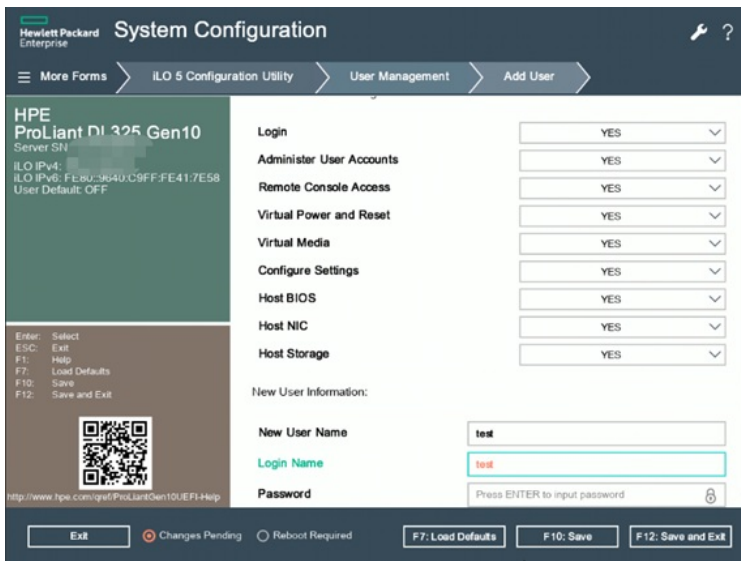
Hewlett Packard Enterprise System Configuration

More Forms | iLO 5 Configuration Utility | User Management | Add User

HPE
ProLiant DL325 Gen10
Server SN: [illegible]
iLO IPv4: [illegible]
iLO IPv6: FE80::9640:C9FF:FE41:7E58
User Default: OFF

Enter: Select
ESC: Exit
F1: Help
F7: Load Defaults
F10: Save
F12: Save and Exit

http://www.hpe.com/qref/ProLiantGen10UEFI-Help

| | |
|---|---|
| Login | YES |
| Administer User Accounts | YES |
| Remote Console Access | YES |
| Virtual Power and Reset | YES |
| Virtual Media | YES |
| Configure Settings | YES |
| Host BIOS | YES |
| Host NIC | YES |
| Host Storage | YES |

New User Information:

| | |
|---|---|
| New User Name | test |
| Login Name | test |
| Password | Press ENTER to input password |

Exit | Changes Pending | Reboot Required | F7: Load Defaults | F10: Save | F12: Save and Exit